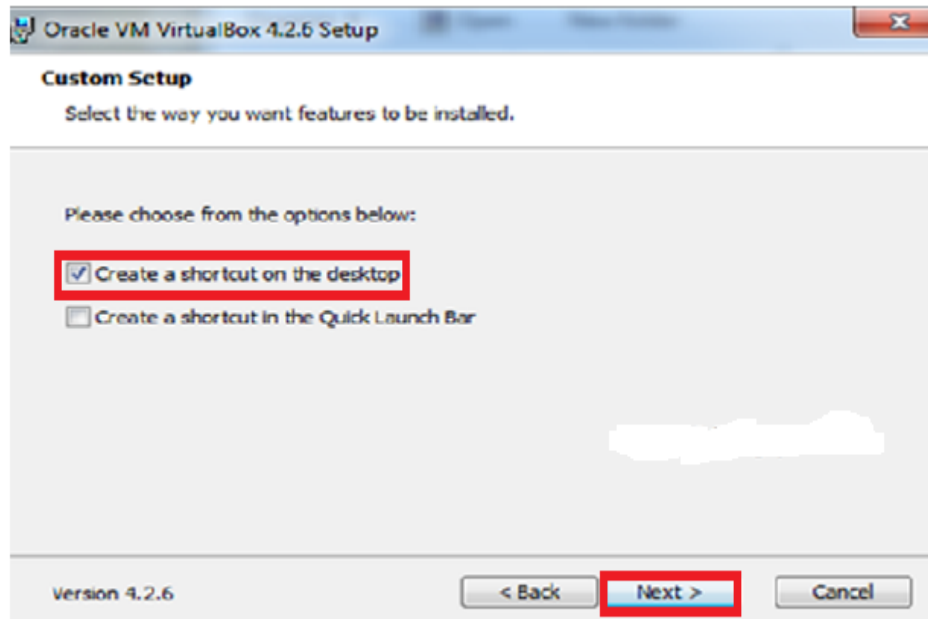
Oracle VM VirtualBox 4.2.6 Setup

Custom Setup

Select the way you want features to be installed.

Please choose from the options below:

Create a shortcut on the desktop

Create a shortcut in the Quick Launch Bar

Version 4.2.6

< Back

Next >

Cancel